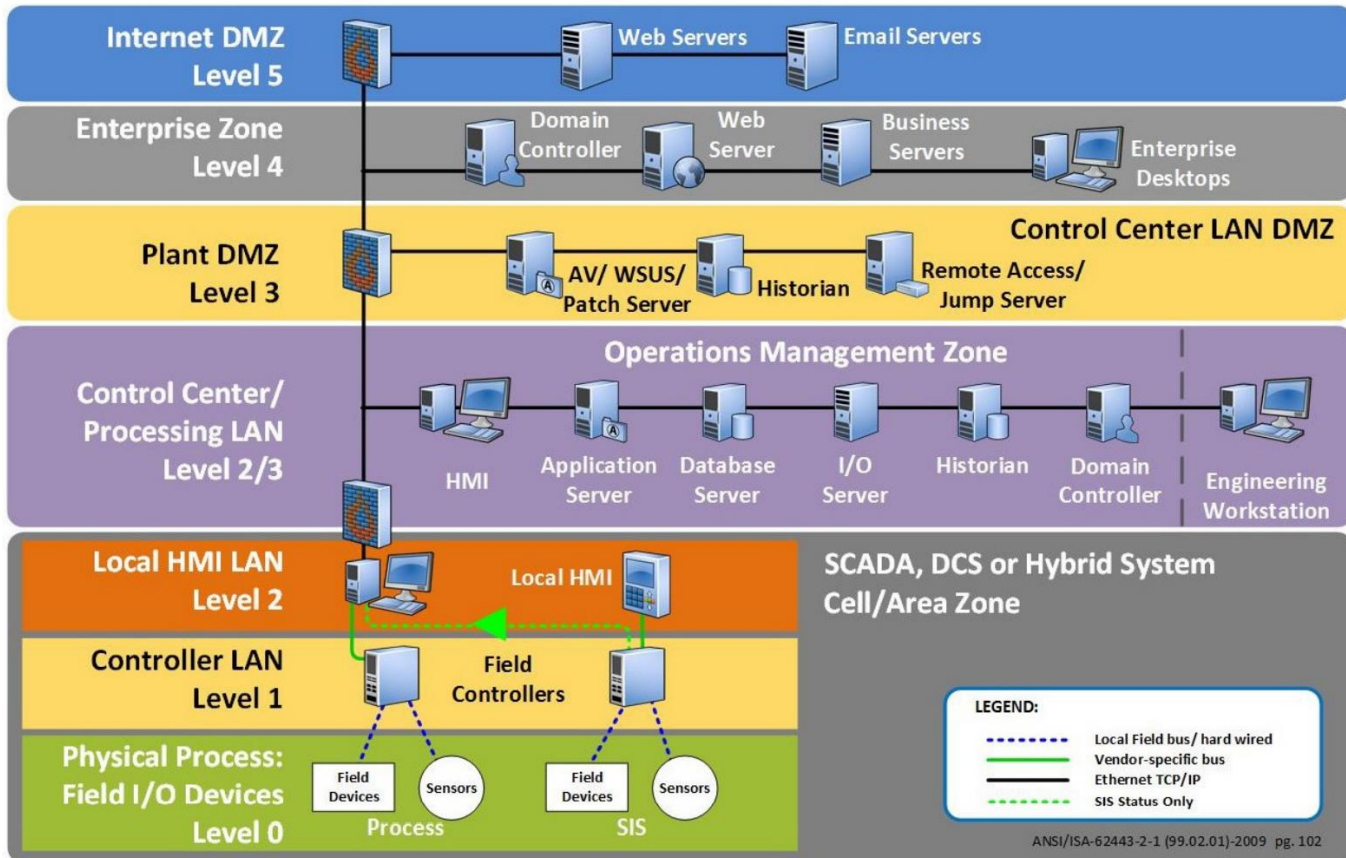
Internet DMZ
Level 5

Web Servers
Email Servers

Enterprise Zone
Level 4

Domain Controller
Web Server
Business Servers
Enterprise Desktops

Plant DMZ
Level 3

Control Center LAN DMZ

AV/ WSUS/ Patch Server
Historian
Remote Access/ Jump Server

Operations Management Zone

Control Center/ Processing LAN
Level 2/3

HMI
Application Server
Database Server
I/O Server
Historian
Domain Controller
Engineering Workstation

Local HMI LAN
Level 2

Local HMI

SCADA, DCS or Hybrid System
Cell/Area Zone

Controller LAN
Level 1

Field Controllers

Physical Process:
Field I/O Devices
Level 0

Field Devices
Sensors
Process
Field Devices
Sensors
SIS

LEGEND:
Local Field bus/ hard wired
Vendor-specific bus
Ethernet TCP/IP
SIS Status Only

ANSI/ISA-62443-2-1 (99.02.01)-2009 pg. 102